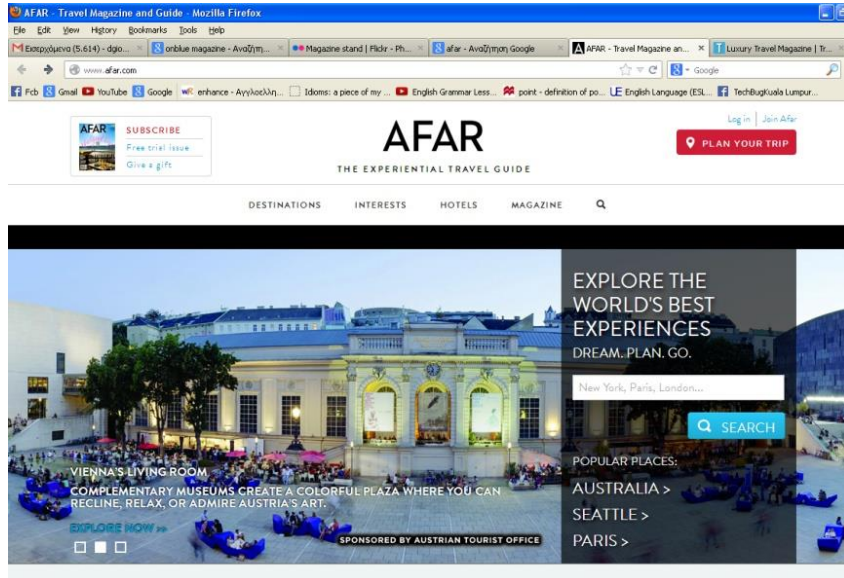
AFAR - Travel Magazine and Guide - Mozilla Firefox

File Edit View History Bookmarks Tools Help

Εισερχόμενα (5.614) - dgio... | onblue magazine - Αναζήτη... | Magazine stand | Flickr - Ph... | afar - Αναζήτηση Google | AFAR - Travel Magazine an... | Luxury Travel Magazine | Tr...

www.afar.com

Google

Fcb Gmail YouTube Google enhance - Αγγλοελλη... Idioms: a piece of my ... English Grammar Less... point - definition of po... English Language (ESL... TechBugKuala Lumpur...

AFAR SUBSCRIBE Free trial issue Give a gift

AFAR
THE EXPERIENTIAL TRAVEL GUIDE

Log in | Join Afar

PLAN YOUR TRIP

DESTINATIONS INTERESTS HOTELS MAGAZINE

EXPLORE THE WORLD'S BEST EXPERIENCES
DREAM. PLAN. GO.

New York, Paris, London...

SEARCH

POPULAR PLACES:
AUSTRALIA >
SEATTLE >
PARIS >

VIENNA'S LIVING ROOM
COMPLEMENTARY MUSEUMS CREATE A COLORFUL PLAZA WHERE YOU CAN RECLINE, RELAX, OR ADMIRE AUSTRIA'S ART.
EXPLORE NOW >>

SPONSORED BY AUSTRIAN TOURIST OFFICE